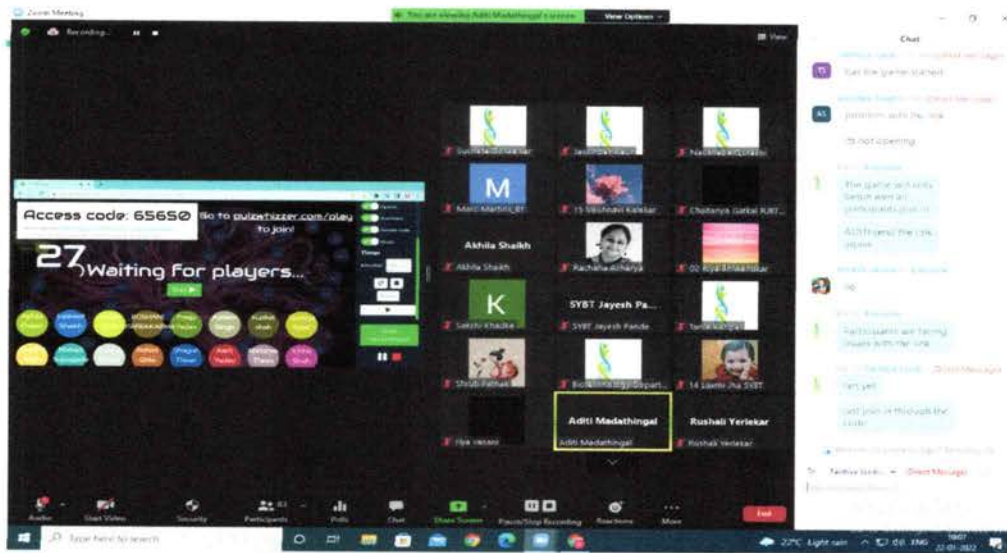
Zoom Meeting

Recording...

You are viewing Aditi Madathingal's screen

View Options

View

Chat

Get the game started

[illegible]

its not opening

The game will only begin when all participants join in

Aditi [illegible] the link please

ok

Participants are facing issues with the link

Yes yet

Just join in through the code

Access code: 65650

Go to quizwhizzer.com/play to join!

27 Waiting for players...

Start

Suchita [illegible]

M

Mani Martin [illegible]

15 Shubhavi Kalelkar

Chaitanya Gaikai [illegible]

Akhila Shaikh

Akhila Shaikh

Rachana Acharya

02 Riya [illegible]

K

Sakshi Khadke

SYBT Jayesh Pa...

SYBT Jayesh Pande

Shruti Pathak

Biotechnology Depart...

14 Laxmi Jha SYBT

Riya Vasani

Aditi Madathingal

Aditi Madathingal

Rushali Yerlekar

Rushali Yerlekar

To: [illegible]

Direct Message

Audio

Start Video

Security

Participants

Polls

Chat

Share Screen

Pause/Stop Recording

Reactions

More

End

Type here to search

22°C Light rain

ENG

18:07

22-01-2022